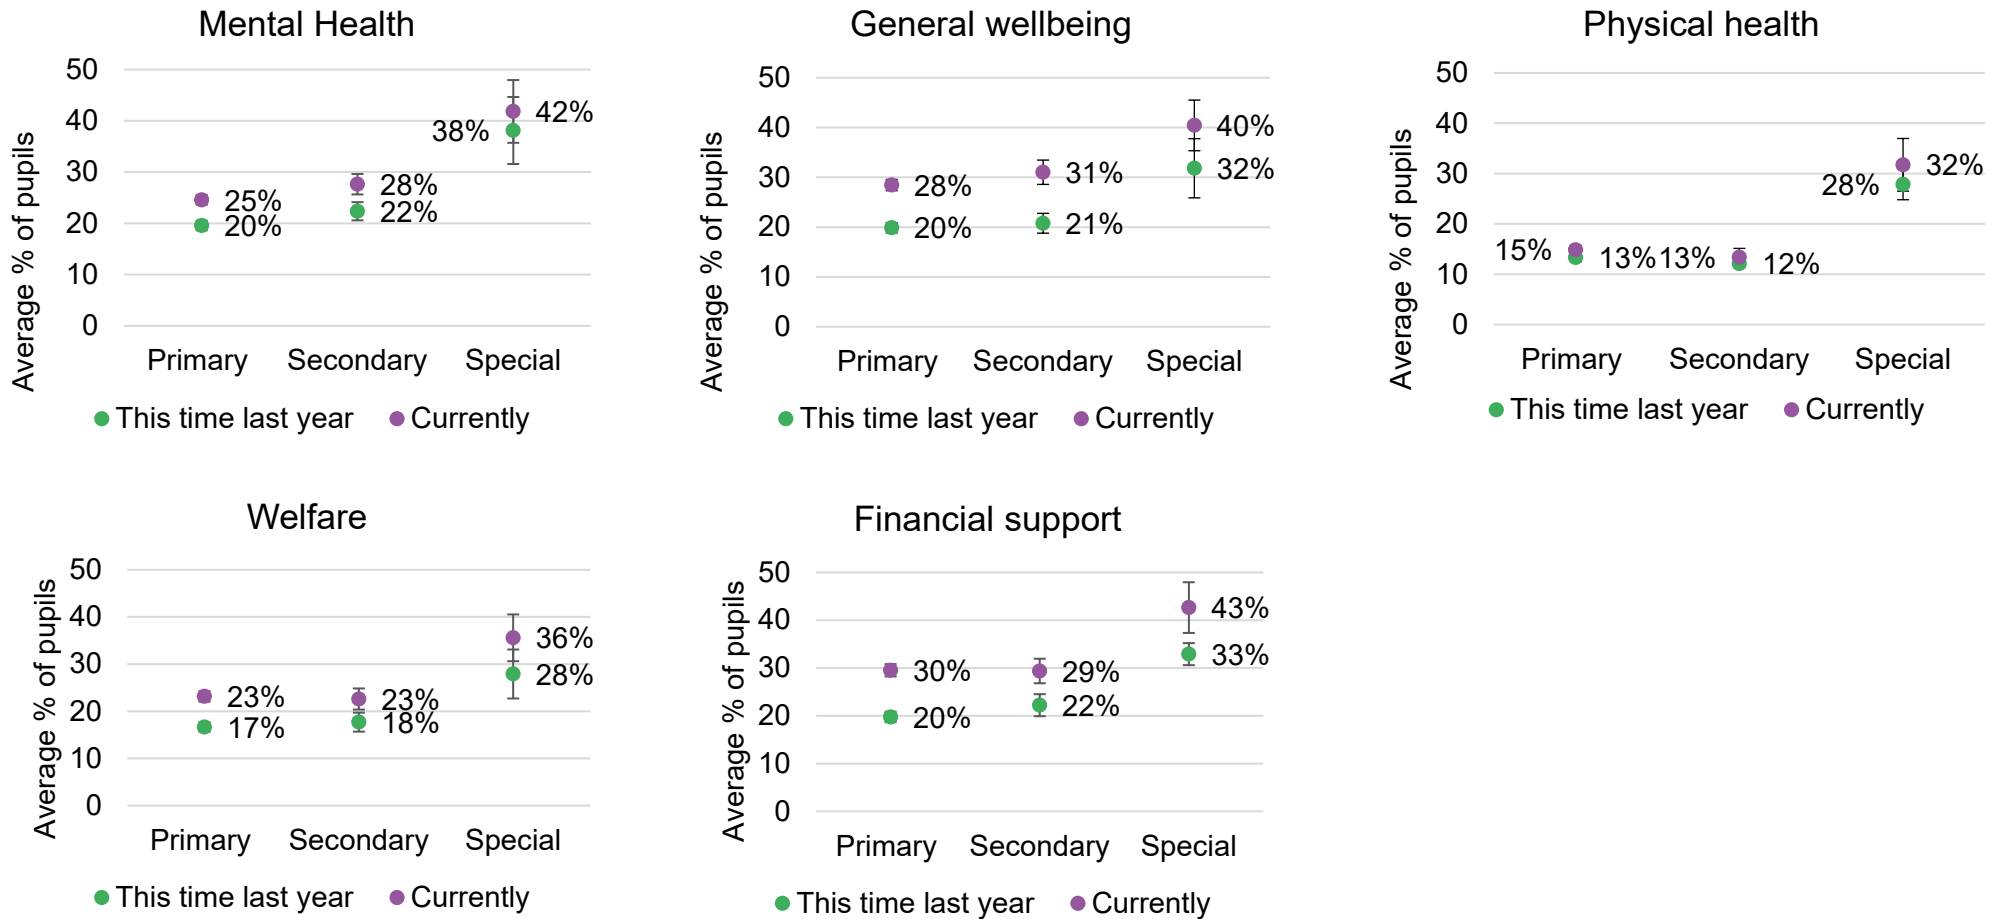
Mental Health

Average % of pupils

50
40
30
20
10
0

Primary Secondary Special

25%
20%
28%
22%
38%
42%

● This time last year ● Currently

General wellbeing

Average % of pupils

50
40
30
20
10
0

Primary Secondary Special

28%
20%
31%
21%
40%
32%

● This time last year ● Currently

Physical health

Average % of pupils

50
40
30
20
10
0

Primary Secondary Special

15%
13%
13%
12%
28%
32%

● This time last year ● Currently

Welfare

Average % of pupils

50
40
30
20
10
0

Primary Secondary Special

23%
17%
23%
18%
36%
28%

● This time last year ● Currently

Financial support

Average % of pupils

50
40
30
20
10
0

Primary Secondary Special

30%
20%
29%
22%
43%
33%

● This time last year ● Currently